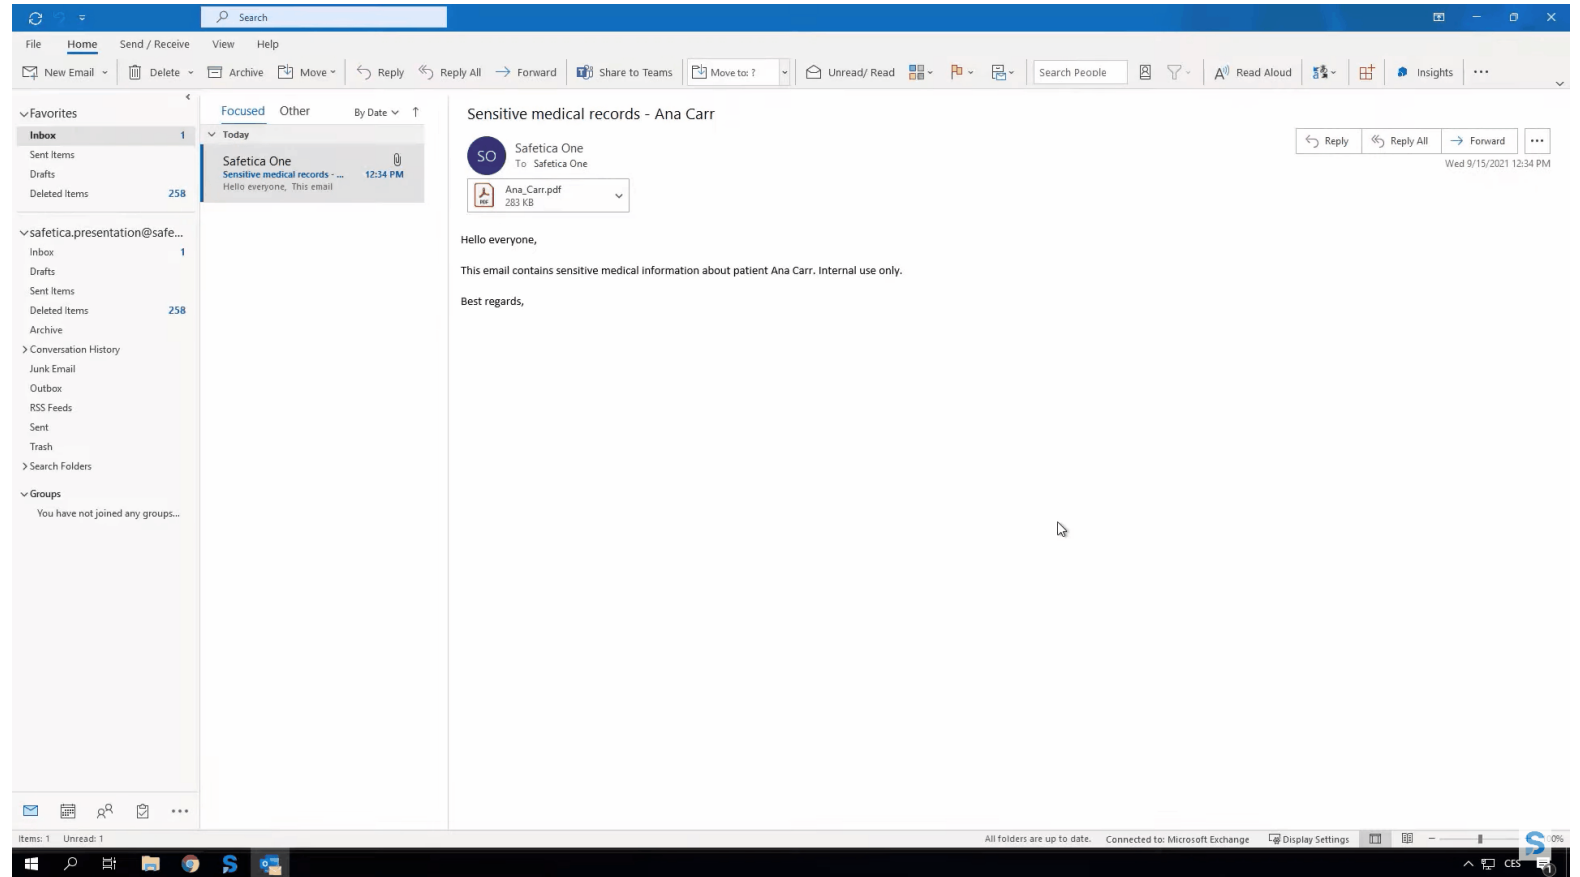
Search

File Home Send / Receive View Help

New Email Delete Archive Move Reply Reply All Forward Share to Teams Move to: ? Unread/ Read Search People Read Aloud Insights ...

Favorites
Inbox 1
Sent Items
Drafts
Deleted Items 258

safetica.presentation@safe...
Inbox 1
Drafts
Sent Items
Deleted Items 258
Archive
Conversation History
Junk Email
Outbox
RSS Feeds
Sent
Trash
Search Folders

Groups
You have not joined any groups...

Focused Other By Date

Today
Safetica One
Sensitive medical records - ... 12:34 PM
Hello everyone, This email

Sensitive medical records - Ana Carr

SO
Safetica One
To Safetica One

Reply Reply All Forward ...
Wed 9/15/2021 12:34 PM

Ana_Carr.pdf
283 KB

Hello everyone,

This email contains sensitive medical information about patient Ana Carr. Internal use only.

Best regards,

Items: 1 Unread: 1 All folders are up to date. Connected to: Microsoft Exchange Display Settings 0%

CES